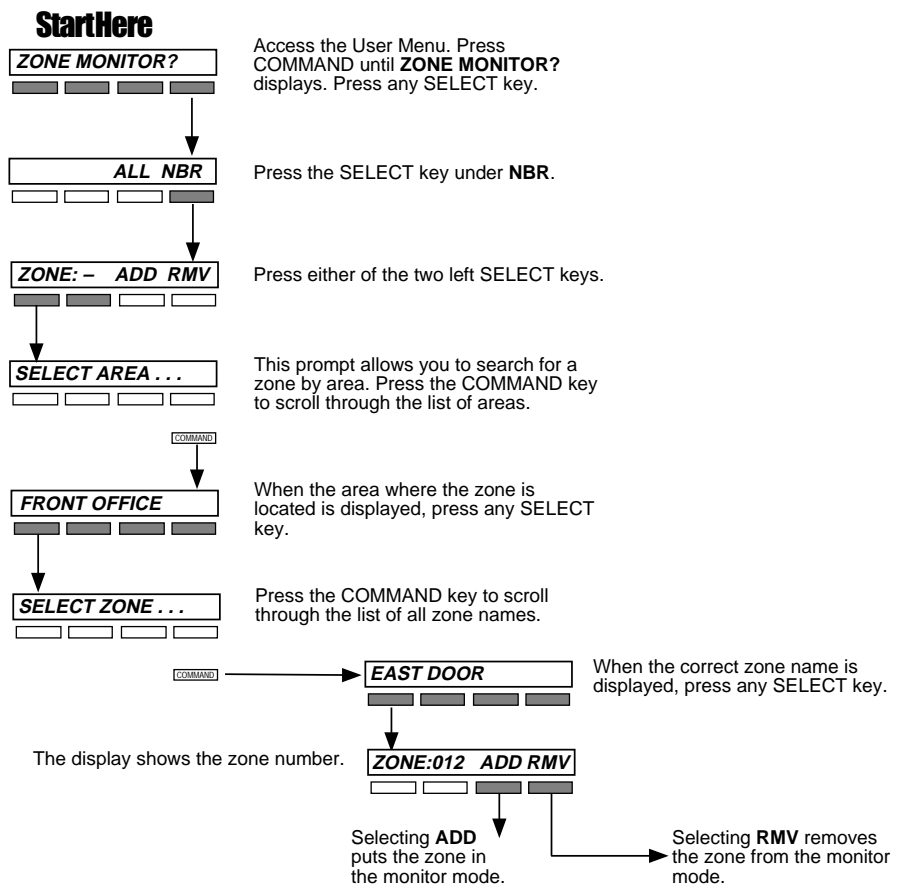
StartHere

ZONE MONITOR?

Access the User Menu. Press COMMAND until ZONE MONITOR? displays. Press any SELECT key.

ALL NBR

Press the SELECT key under NBR.

ZONE: – ADD RMV

Press either of the two left SELECT keys.

SELECT AREA . . .

This prompt allows you to search for a zone by area. Press the COMMAND key to scroll through the list of areas.

COMMAND

FRONT OFFICE

When the area where the zone is located is displayed, press any SELECT key.

SELECT ZONE . . .

Press the COMMAND key to scroll through the list of all zone names.

COMMAND

EAST DOOR

When the correct zone name is displayed, press any SELECT key.

The display shows the zone number.

ZONE:012 ADD RMV

Selecting ADD puts the zone in the monitor mode.

Selecting RMV removes the zone from the monitor mode.